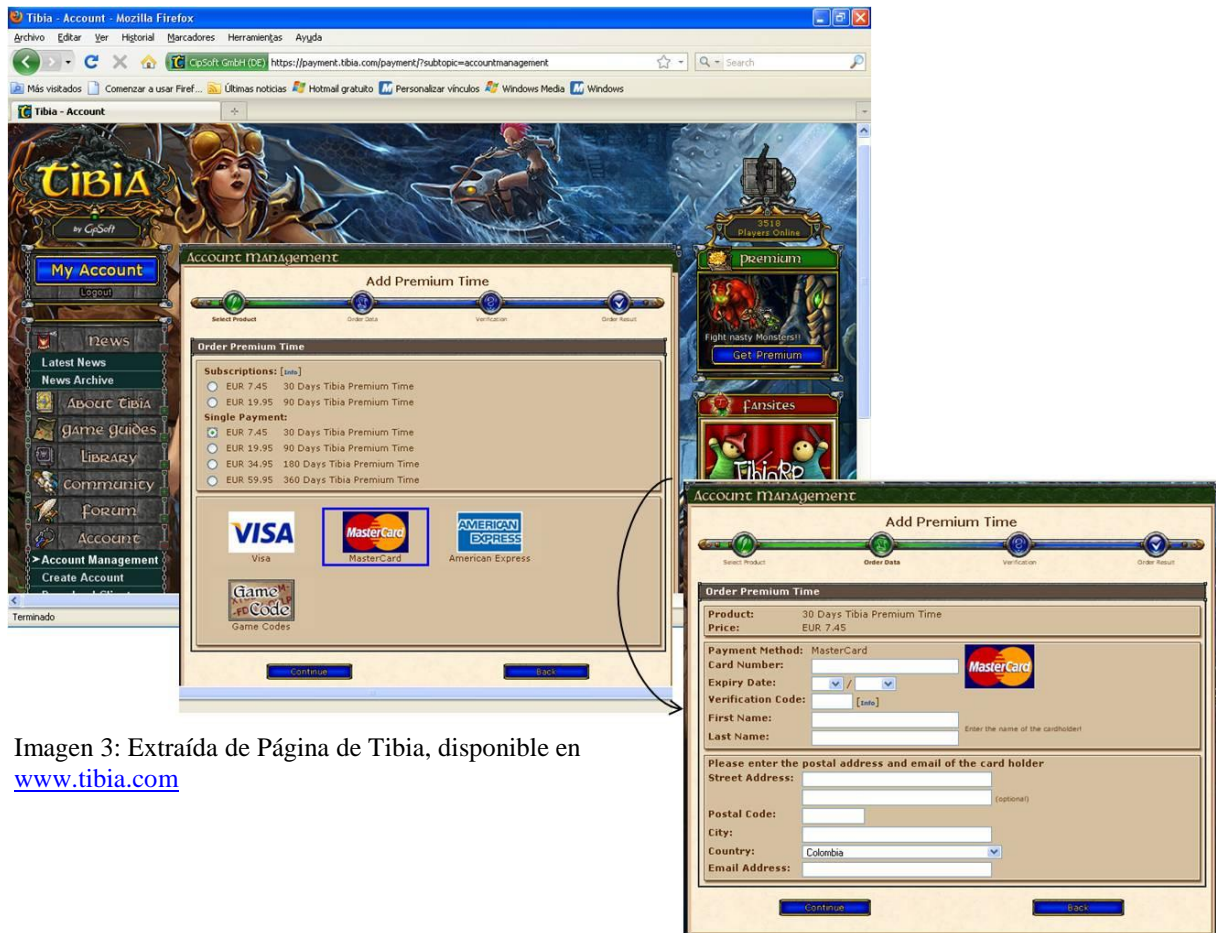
Tibia - Account - Mozilla Firefox

Archivo Editar Ver Historial Marcadores Herramientas Ayuda

CipSoft GmbH (DE) https://payment.tibia.com/payment/?subtopic=accountmanagement

Search

Más visitados Comenzar a usar Firef... Últimas noticias Hotmail gratuito Personalizar vínculos Windows Media Windows

Tibia - Account

TIBIA by CipSoft

My Account
Logout

News
Latest News
News Archive
About Tibia
Game Guides
Library
Community
Forum
Account
> Account Management
Create Account

Terminado

3518 Players Online

Premium
Fight nasty Monsters!!
Get Premium

Fansites
TibiaRP

Account Management

Add Premium Time

Select Product Order Data Verification Order Result

Order Premium Time

Subscriptions: [Info]
EUR 7.45 30 Days Tibia Premium Time
EUR 19.95 90 Days Tibia Premium Time
Single Payment:
EUR 7.45 30 Days Tibia Premium Time
EUR 19.95 90 Days Tibia Premium Time
EUR 34.95 180 Days Tibia Premium Time
EUR 59.95 360 Days Tibia Premium Time

VISA
Visa
MasterCard
MasterCard
AMERICAN EXPRESS
American Express
Game Code
Game Codes

Continue Back

Imagen 3: Extraída de Página de Tibia, disponible en www.tibia.com

Account Management

Add Premium Time

Select Product Order Data Verification Order Result

Order Premium Time

Product: 30 Days Tibia Premium Time
Price: EUR 7.45

Payment Method: MasterCard
Card Number:
Expiry Date: /
Verification Code: [Info]
First Name:
Last Name:
Enter the name of the cardholder!

MasterCard

Please enter the postal address and email of the card holder
Street Address:
(optional)
Postal Code:
City:
Country: Colombia
Email Address:

Continue Back